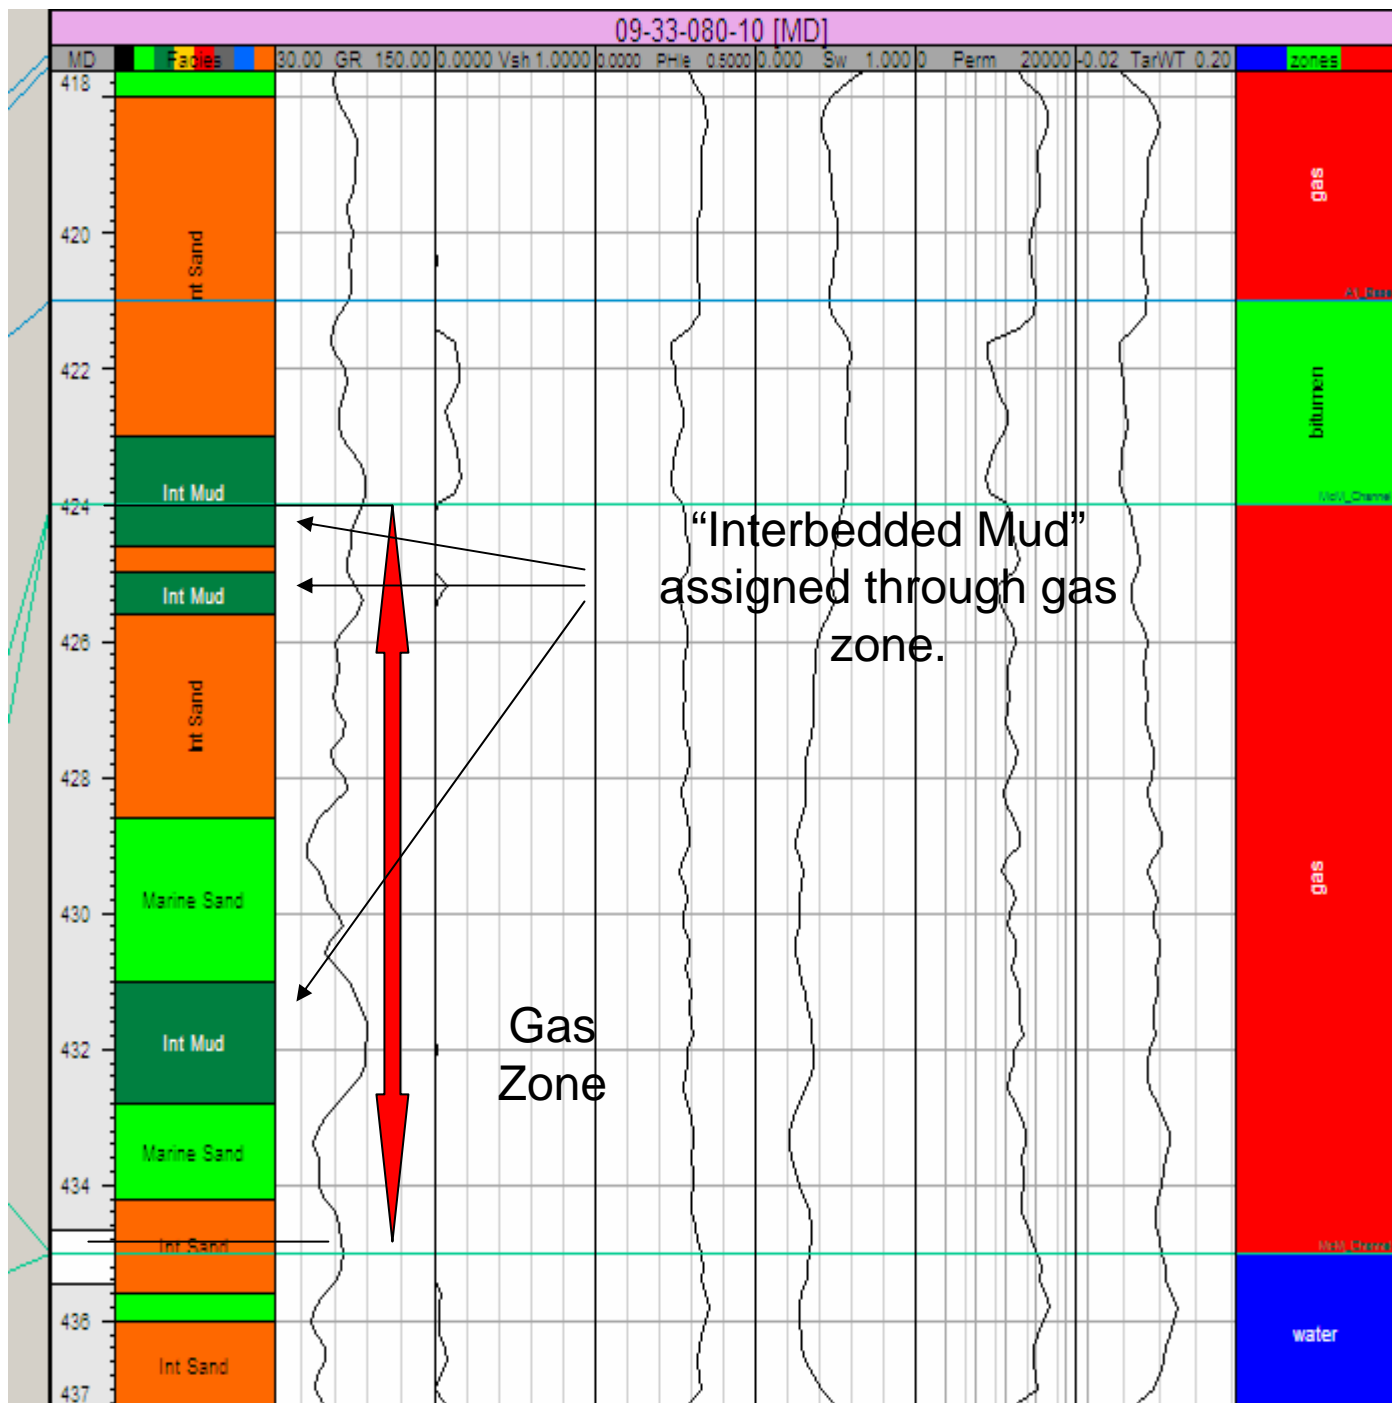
09-33-080-10 [MD]

| MD | Facies | 30.00 GR 150.00 | 0.0000 Vsh 1.0000 | 0.0000 PHIe 0.5000 | 0.000 Sw 1.000 | 0 Perm 20000 | -0.02 TarWT 0.20 | zones |
|---|---|---|---|---|---|---|---|---|

418
420
422
424
426
428
430
432
434
436
437

Int Sand
Int Mud
Int Mud
Int Sand
Marine Sand
Int Mud
Marine Sand
Int Sand
Int Sand

gas
AI_Base
bitumen
McM_Channel
gas
McM_Channel
water

“Interbedded Mud” assigned through gas zone.

Gas Zone